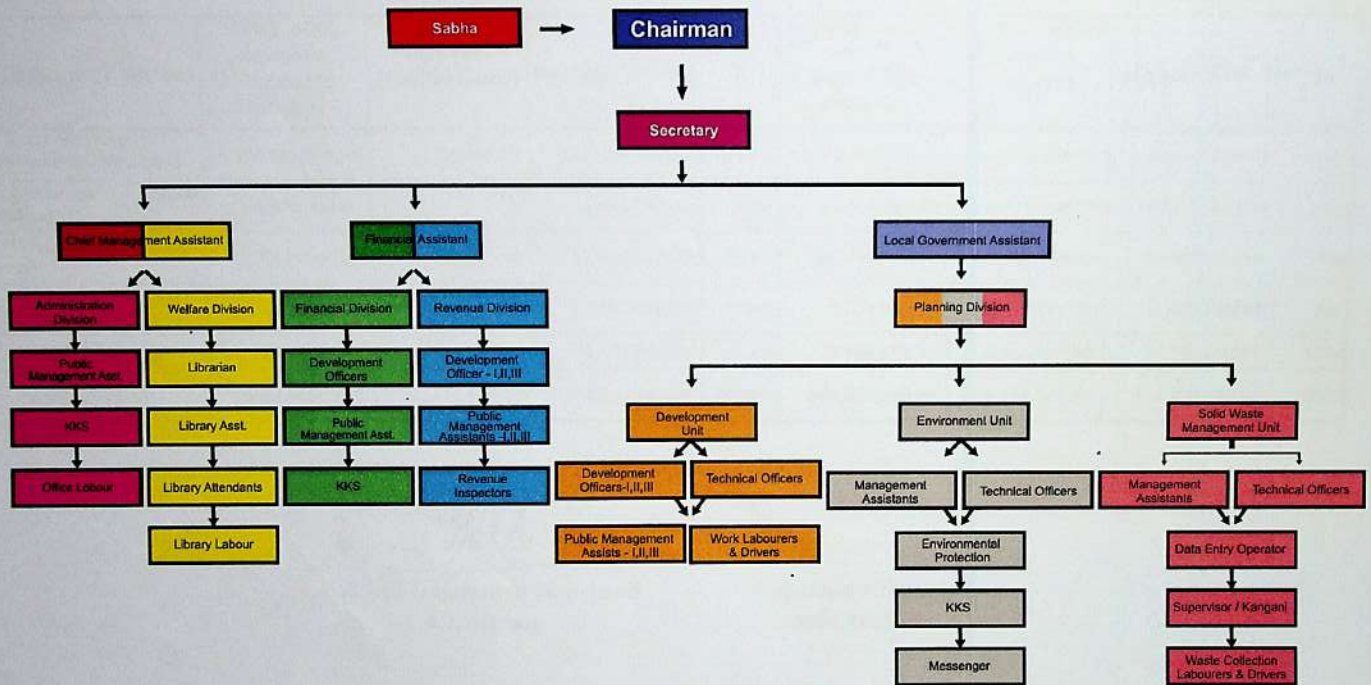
Sabha

Chairman

Secretary

Chief Management Assistant

Financial Assistant

Local Government Assistant

Administration Division

Welfare Division

Financial Division

Revenue Division

Planning Division

Public Management Asst.

Librarian

Development Officers

Development Officer - I,II,III

KKS

Library Asst.

Public Management Asst.

Public Management Assistants - I,II,III

Development Unit

Environment Unit

Solid Waste Management Unit

Office Labour

Library Attendants

KKS

Revenue Inspectors

Development Officers-I,II,III

Technical Officers

Management Assistants

Technical Officers

Management Assistants

Technical Officers

Library Labour

Public Management Assists - I,II,III

Work Labourers & Drivers

Environmental Protection

Data Entry Operator

KKS

Supervisor / Kangani

Messenger

Waste Collection Labourers & Drivers